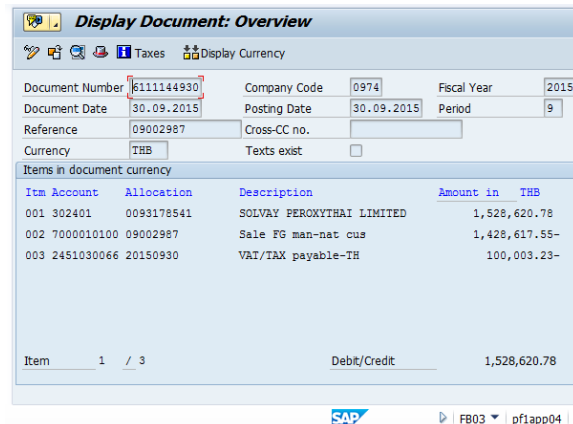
Display Document: Overview

Taxes  Display Currency

Document Number 6111144930  Company Code 0974  Fiscal Year 2015
Document Date 30.09.2015  Posting Date 30.09.2015  Period 9
Reference 09002987  Cross-CC no.
Currency THB  Texts exist

Items in document currency

| Itm | Account | Allocation | Description | Amount in THB |
|---|---|---|---|---|
| 001 | 302401 | 0093178541 | SOLVAY PEROXYTHAI LIMITED | 1,528,620.78 |
| 002 | 7000010100 | 09002987 | Sale FG man-nat cus | 1,428,617.55- |
| 003 | 2451030066 | 20150930 | VAT/TAX payable-TH | 100,003.23- |

Item 1 / 3  Debit/Credit 1,528,620.78

SAP  FB03  pf1app04